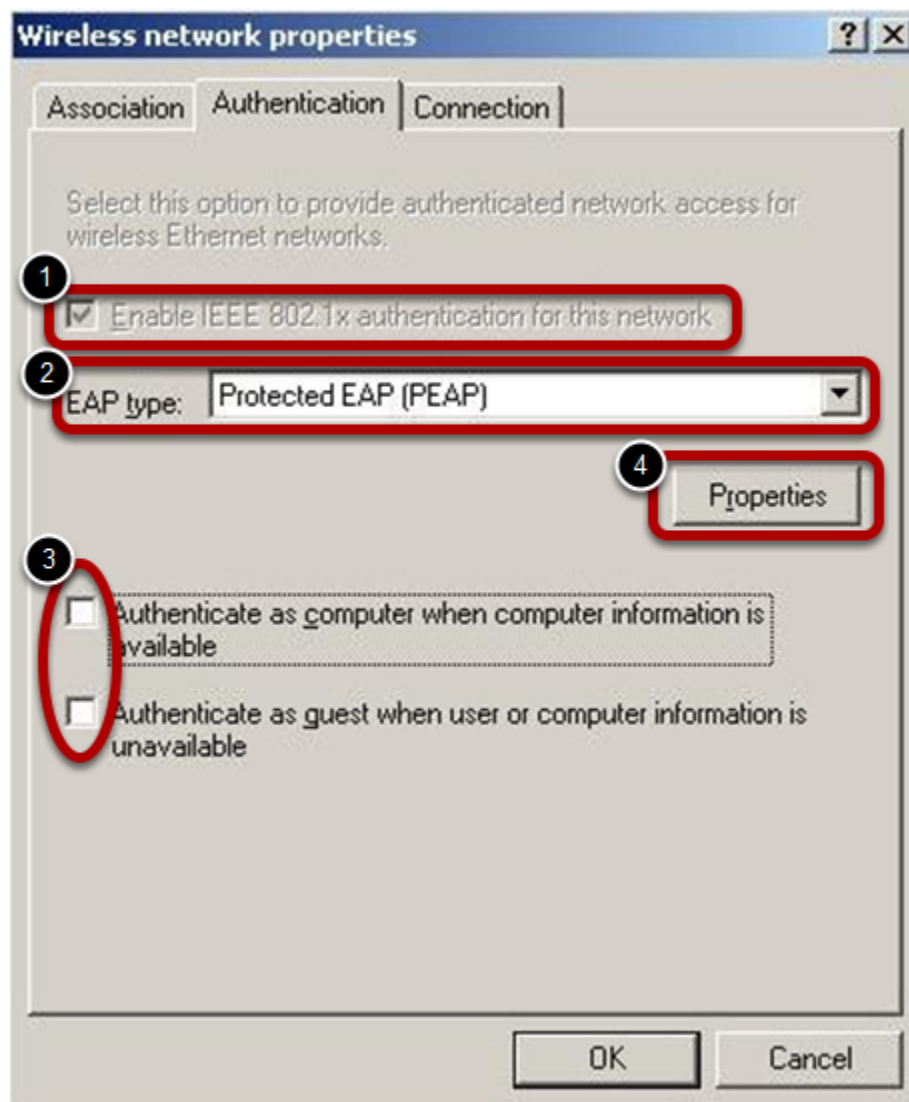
Wireless network properties

? X

Association | Authentication | Connection

Select this option to provide authenticated network access for wireless Ethernet networks.

1

Enable IEEE 802.1x authentication for this network

2

EAP type: Protected EAP (PEAP)

4

Properties

3

Authenticate as computer when computer information is available

Authenticate as guest when user or computer information is unavailable

OK

Cancel